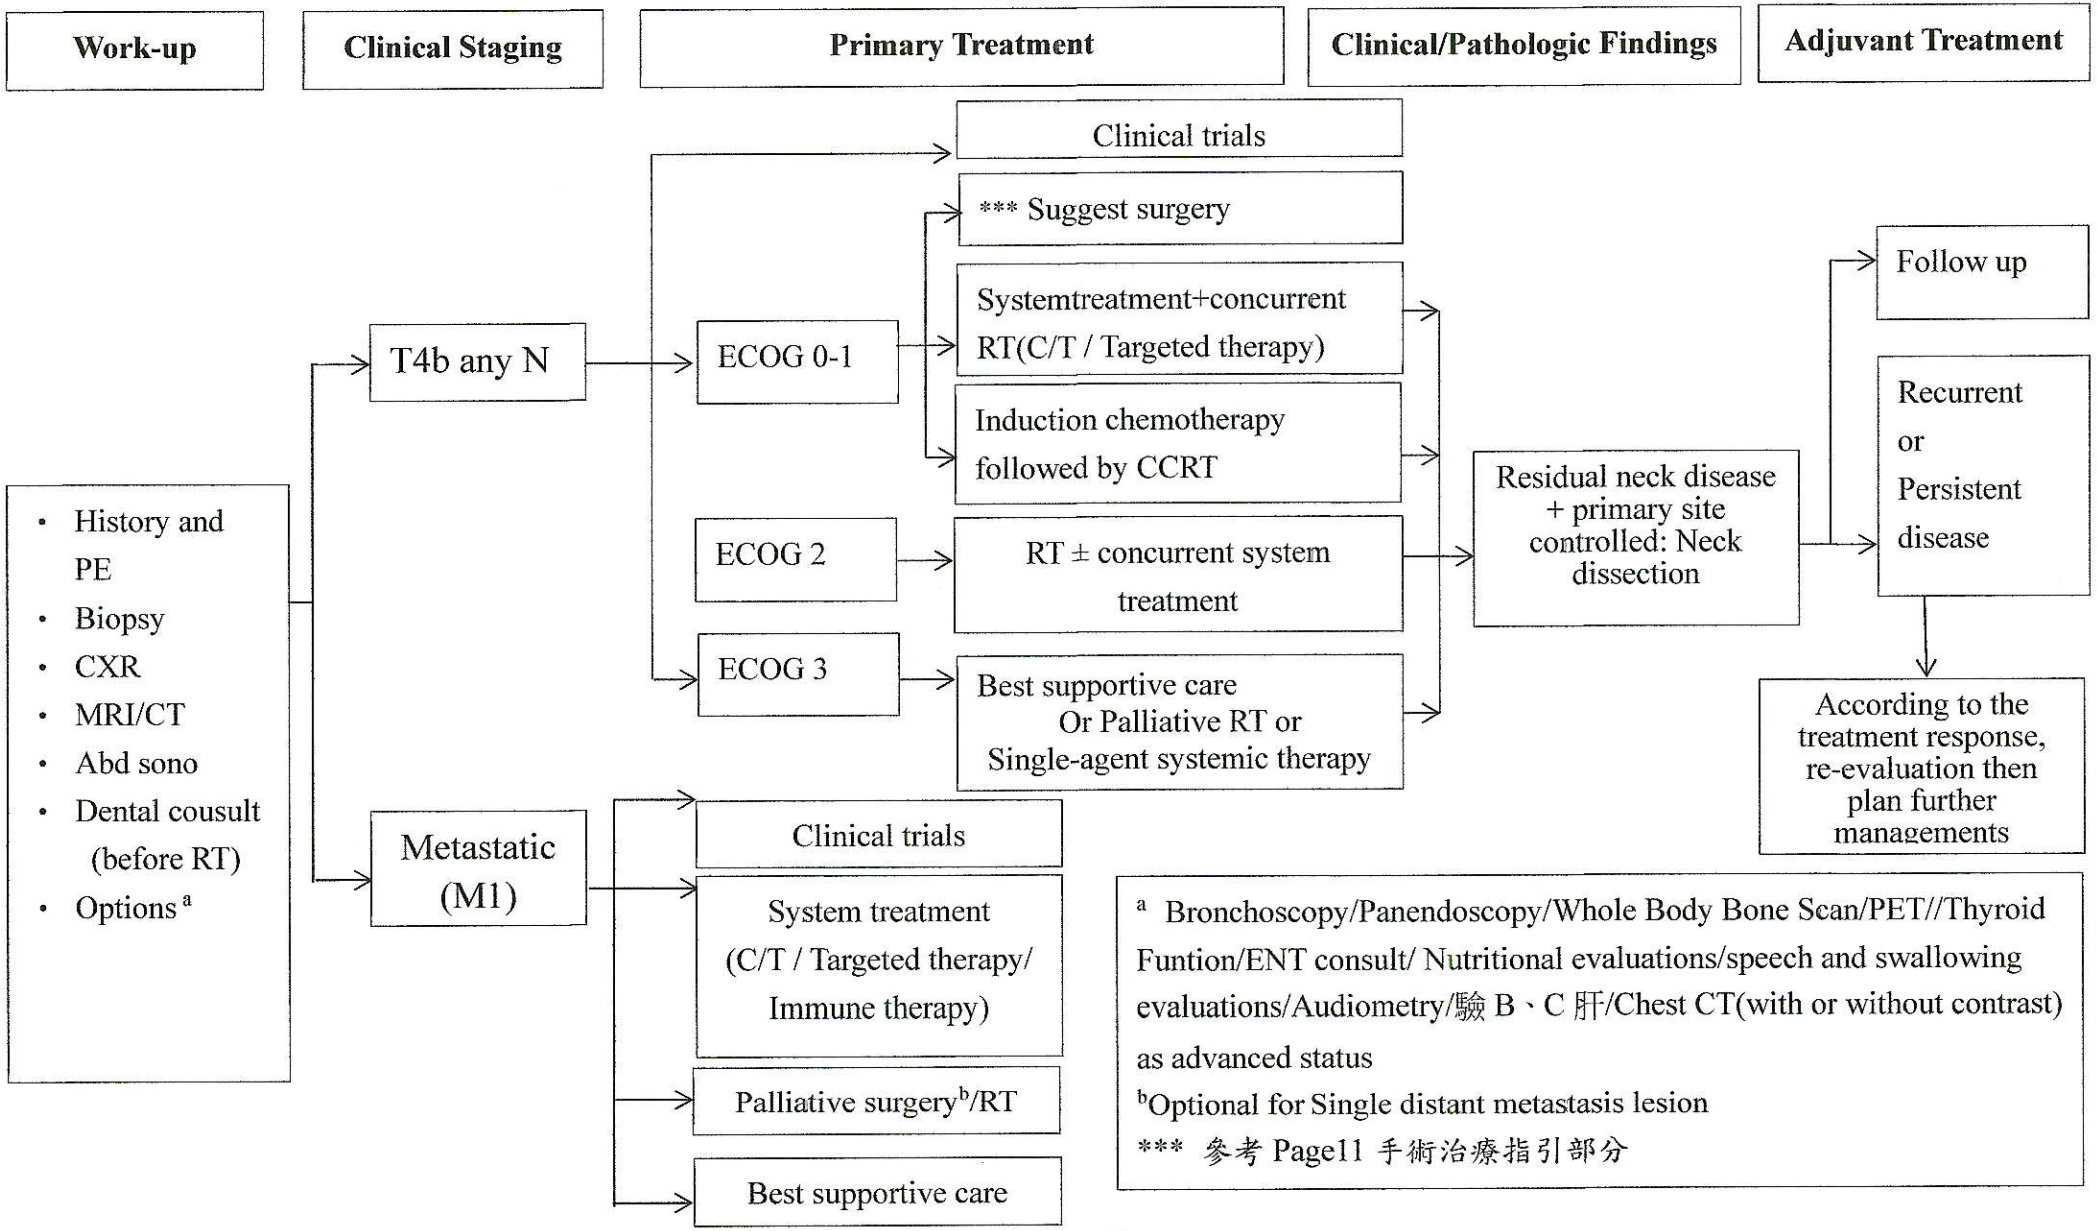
Work-up

Clinical Staging

Primary Treatment

Clinical/Pathologic Findings

Adjuvant Treatment

- History and PE
- Biopsy
- CXR
- MRI/CT
- Abd sono
- Dental cousult (before RT)
- Options $^{a}$

T4b any N

ECOG 0-1

ECOG 2

ECOG 3

Clinical trials

*** Suggest surgery

Systemtreatment+concurrent RT(C/T / Targeted therapy)

Induction chemotherapy followed by CCRT

RT ± concurrent system treatment

Best supportive care Or Palliative RT or Single-agent systemic therapy

Residual neck disease + primary site controlled: Neck dissection

Follow up

Recurrent or Persistent disease

According to the treatment response, re-evaluation then plan further managements

Metastatic (M1)

Clinical trials

System treatment (C/T / Targeted therapy/ Immune therapy)

Palliative surgery$^{b}$/RT

Best supportive care

$^{a}$ Bronchoscopy/Panendoscopy/Whole Body Bone Scan/PET//Thyroid Funtion/ENT consult/ Nutritional evaluations/speech and swallowing evaluations/Audiometry/驗 B、C 肝/Chest CT(with or without contrast) as advanced status
$^{b}$Optional for Single distant metastasis lesion
*** 參考 Page11 手術治療指引部分